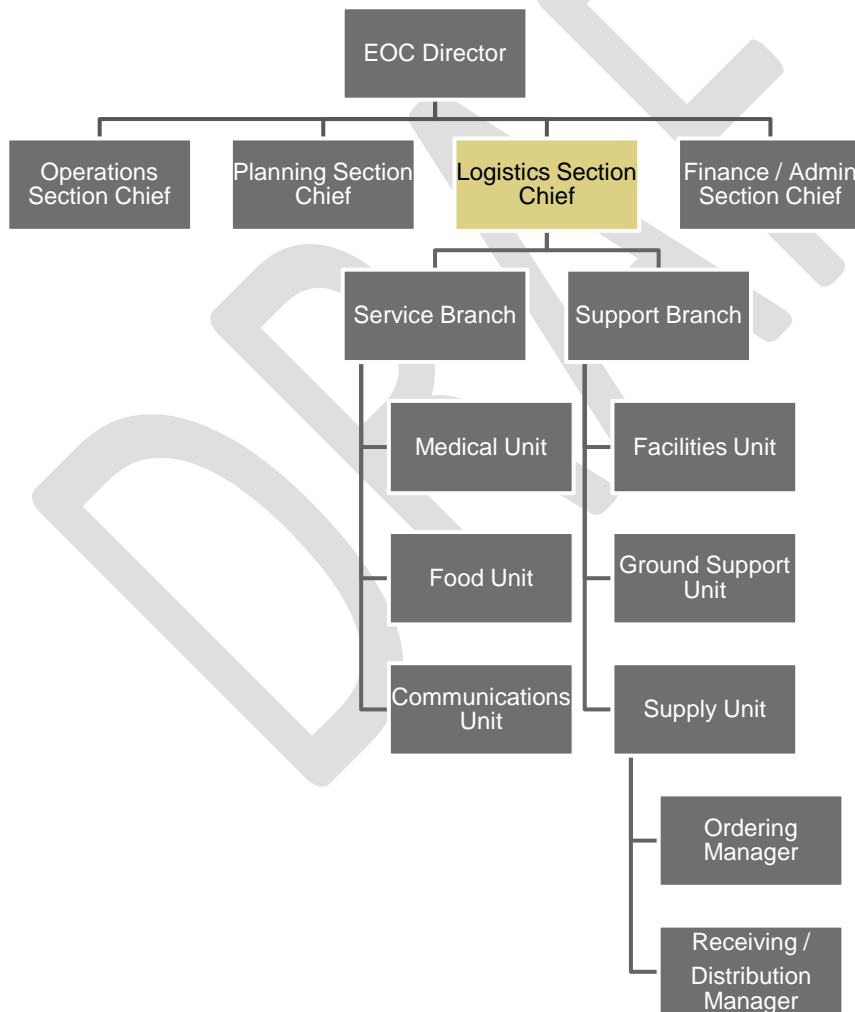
EOC Director

Operations Section Chief

Planning Section Chief

Logistics Section Chief

Finance / Admin Section Chief

Service Branch

Support Branch

Medical Unit

Food Unit

Communications Unit

Facilities Unit

Ground Support Unit

Supply Unit

Ordering Manager

Receiving / Distribution Manager

DRAFT